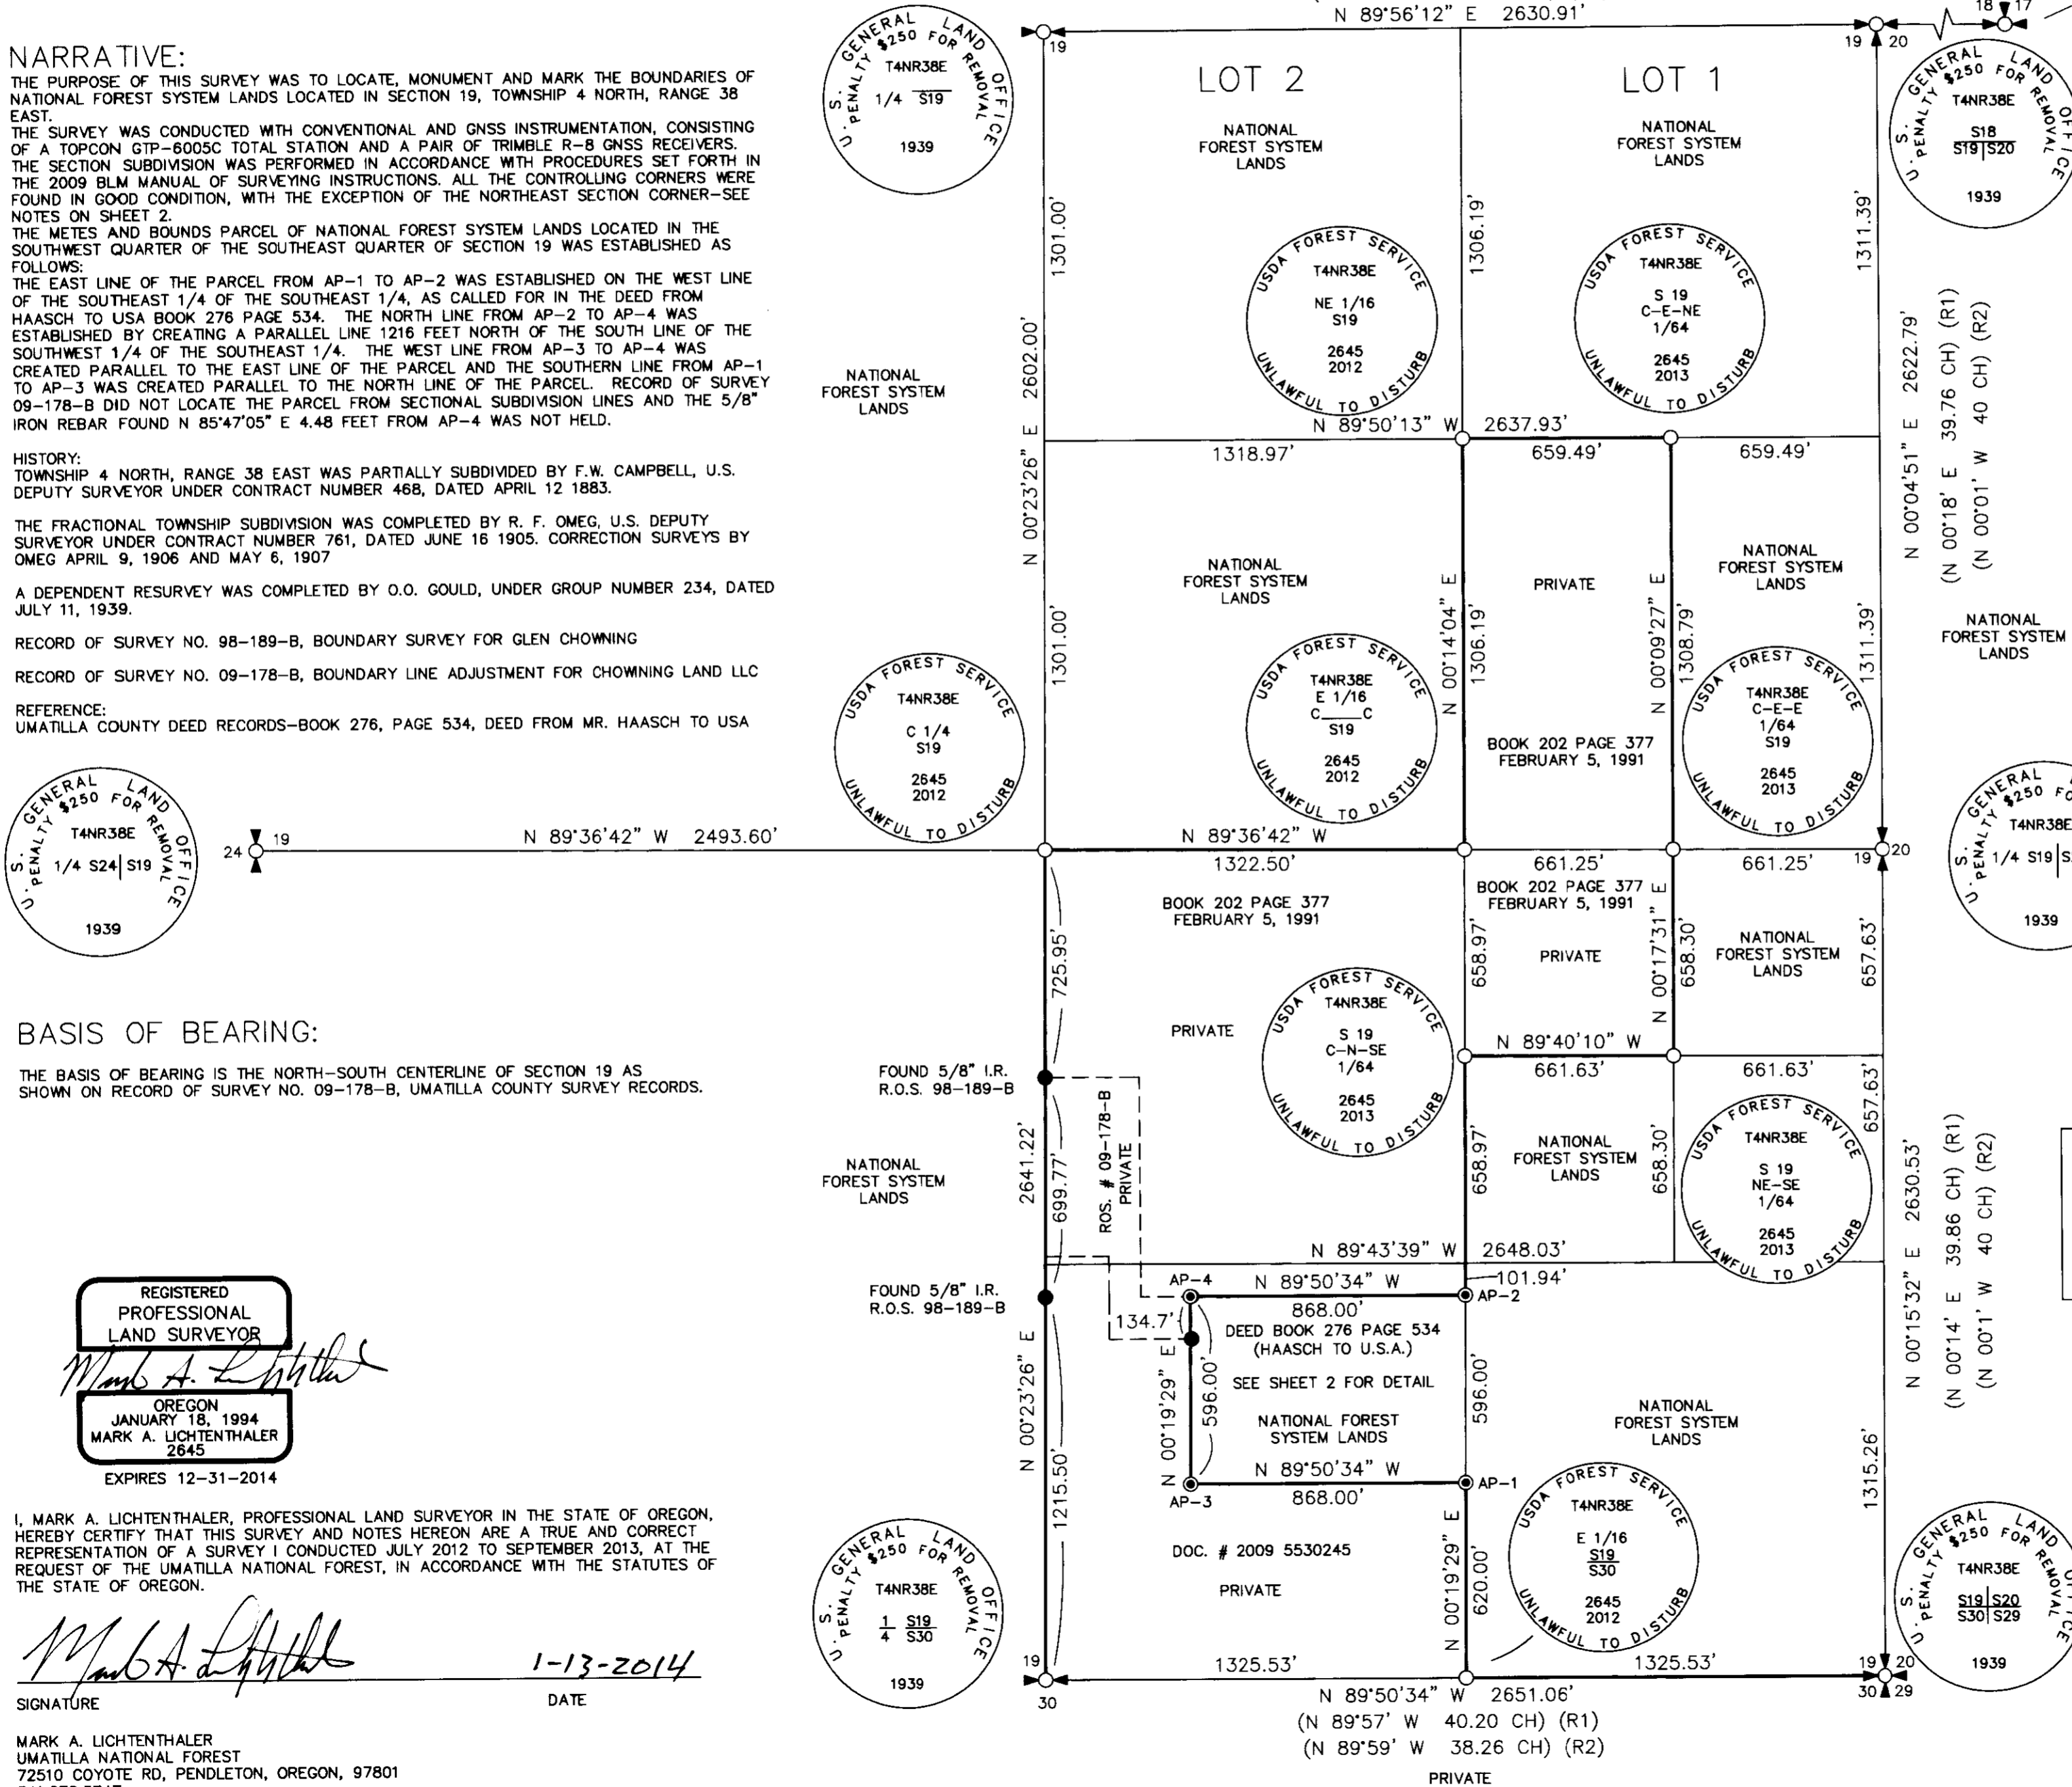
NARRATIVE:
THE PURPOSE OF THIS SURVEY WAS TO LOCATE, MONUMENT AND MARK THE BOUNDARIES OF NATIONAL FOREST SYSTEM LANDS LOCATED IN SECTION 19, TOWNSHIP 4 NORTH, RANGE 38 EAST.
THE SURVEY WAS CONDUCTED WITH CONVENTIONAL AND GNSS INSTRUMENTATION, CONSISTING OF A TOPCON GTP-6005C TOTAL STATION AND A PAIR OF TRIMBLE R-8 GNSS RECEIVERS. THE SECTION SUBDIVISION WAS PERFORMED IN ACCORDANCE WITH PROCEDURES SET FORTH IN THE 2009 BLM MANUAL OF SURVEYING INSTRUCTIONS. ALL THE CONTROLLING CORNERS WERE FOUND IN GOOD CONDITION, WITH THE EXCEPTION OF THE NORTHEAST SECTION CORNER-SEE NOTES ON SHEET 2.
THE METES AND BOUNDS PARCEL OF NATIONAL FOREST SYSTEM LANDS LOCATED IN THE SOUTHWEST QUARTER OF THE SOUTHEAST QUARTER OF SECTION 19 WAS ESTABLISHED AS FOLLOWS:
THE EAST LINE OF THE PARCEL FROM AP-1 TO AP-2 WAS ESTABLISHED ON THE WEST LINE OF THE SOUTHEAST 1/4 OF THE SOUTHEAST 1/4, AS CALLED FOR IN THE DEED FROM HAASCH TO USA BOOK 276 PAGE 534. THE NORTH LINE FROM AP-2 TO AP-4 WAS ESTABLISHED BY CREATING A PARALLEL LINE 1216 FEET NORTH OF THE SOUTH LINE OF THE SOUTHWEST 1/4 OF THE SOUTHEAST 1/4. THE WEST LINE FROM AP-3 TO AP-4 WAS CREATED PARALLEL TO THE EAST LINE OF THE PARCEL AND THE SOUTHERN LINE FROM AP-1 TO AP-3 WAS CREATED PARALLEL TO THE NORTH LINE OF THE PARCEL. RECORD OF SURVEY 09-178-B DID NOT LOCATE THE PARCEL FROM SECTIONAL SUBDIVISION LINES AND THE 5/8" IRON REBAR FOUND N 85°47'05" E 4.48 FEET FROM AP-4 WAS NOT HELD.

HISTORY:
TOWNSHIP 4 NORTH, RANGE 38 EAST WAS PARTIALLY SUBDIVIDED BY F.W. CAMPBELL, U.S. DEPUTY SURVEYOR UNDER CONTRACT NUMBER 468, DATED APRIL 12 1883.

THE FRACTIONAL TOWNSHIP SUBDIVISION WAS COMPLETED BY R. F. OMEG, U.S. DEPUTY SURVEYOR UNDER CONTRACT NUMBER 761, DATED JUNE 16 1905. CORRECTION SURVEYS BY OMEG APRIL 9, 1906 AND MAY 6, 1907

A DEPENDENT RESURVEY WAS COMPLETED BY O.O. GOULD, UNDER GROUP NUMBER 234, DATED JULY 11, 1939.

RECORD OF SURVEY NO. 98-189-B, BOUNDARY SURVEY FOR GLEN CHOWNING

RECORD OF SURVEY NO. 09-178-B, BOUNDARY LINE ADJUSTMENT FOR CHOWNING LAND LLC

REFERENCE:
UMATILLA COUNTY DEED RECORDS-BOOK 276, PAGE 534, DEED FROM MR. HAASCH TO USA

BASIS OF BEARING:
THE BASIS OF BEARING IS THE NORTH-SOUTH CENTERLINE OF SECTION 19 AS SHOWN ON RECORD OF SURVEY NO. 09-178-B, UMATILLA COUNTY SURVEY RECORDS.

REGISTERED PROFESSIONAL LAND SURVEYOR
Mark A. Lichtenthaler
OREGON
JANUARY 18, 1994
MARK A. LICHTENTHALER
2645
EXPIRES 12-31-2014

I, MARK A. LICHTENTHALER, PROFESSIONAL LAND SURVEYOR IN THE STATE OF OREGON, HEREBY CERTIFY THAT THIS SURVEY AND NOTES HEREON ARE A TRUE AND CORRECT REPRESENTATION OF A SURVEY I CONDUCTED JULY 2012 TO SEPTEMBER 2013, AT THE REQUEST OF THE UMATILLA NATIONAL FOREST, IN ACCORDANCE WITH THE STATUTES OF THE STATE OF OREGON.

Mark A. Lichtenthaler
SIGNATURE
1-13-2014
DATE

MARK A. LICHTENTHALER
UMATILLA NATIONAL FOREST
72510 COYOTE RD, PENDLETON, OREGON, 97801

U.S. GENERAL LAND OFFICE PENALTY $250 FOR REMOVAL T4NR38E 1/4 S19 1939
U.S. GENERAL LAND OFFICE PENALTY $250 FOR REMOVAL T4NR38E S18 S19|S20 1939
U.S. GENERAL LAND OFFICE PENALTY $250 FOR REMOVAL T4NR38E 1/4 S24|S19 1939
U.S. GENERAL LAND OFFICE PENALTY $250 FOR REMOVAL T4NR38E 1/4 S19|S 1939
U.S. GENERAL LAND OFFICE PENALTY $250 FOR REMOVAL T4NR38E $\frac{1}{4}$ $\frac{S19}{S30}$ 1939
U.S. GENERAL LAND OFFICE PENALTY $250 FOR REMOVAL T4NR38E S19|S20 S30|S29 1939
USDA FOREST SERVICE T4NR38E NE 1/16 S19 2645 2012 UNLAWFUL TO DISTURB
USDA FOREST SERVICE T4NR38E S 19 C-E-NE 1/64 2645 2013 UNLAWFUL TO DISTURB
USDA FOREST SERVICE T4NR38E C 1/4 S19 2645 2012 UNLAWFUL TO DISTURB
USDA FOREST SERVICE T4NR38E E 1/16 C___C S19 2645 2012 UNLAWFUL TO DISTURB
USDA FOREST SERVICE T4NR38E C-E-E 1/64 S19 2645 2013 UNLAWFUL TO DISTURB
USDA FOREST SERVICE T4NR38E S 19 C-N-SE 1/64 2645 2013 UNLAWFUL TO DISTURB
USDA FOREST SERVICE T4NR38E S 19 NE-SE 1/64 2645 2013 UNLAWFUL TO DISTURB
USDA FOREST SERVICE T4NR38E E 1/16 $\frac{S19}{S30}$ 2645 2012 UNLAWFUL TO DISTURB

N 89°56'12" E 2630.91'
18 17 19 19 20
LOT 2
LOT 1
NATIONAL FOREST SYSTEM LANDS
NATIONAL FOREST SYSTEM LANDS
1301.00'
1306.19'
1311.39'
N 00°23'26" E 2602.00'
N 00°04'51" E 2622.79'
(N 00°18' E 39.76 CH) (R1)
(N 00°01' W 40 CH) (R2)
NATIONAL FOREST SYSTEM LANDS
N 89°50'13" W 2637.93'
1318.97'
659.49'
659.49'
NATIONAL FOREST SYSTEM LANDS
PRIVATE
NATIONAL FOREST SYSTEM LANDS
NATIONAL FOREST SYSTEM LANDS
1301.00'
N 00°14'04" E
1306.19'
N 00°09'27" E
1308.79'
1311.39'
BOOK 202 PAGE 377
FEBRUARY 5, 1991
24 19
N 89°36'42" W 2493.60'
N 89°36'42" W
1322.50'
661.25'
661.25'
19 20
BOOK 202 PAGE 377
FEBRUARY 5, 1991
BOOK 202 PAGE 377
FEBRUARY 5, 1991
725.95'
658.97'
PRIVATE
N 00°17'31" E
658.30'
NATIONAL FOREST SYSTEM LANDS
657.63'
PRIVATE
N 89°40'10" W
661.63'
661.63'
FOUND 5/8" I.R.
R.O.S. 98-189-B
ROS. # 09-178-B
PRIVATE
NATIONAL FOREST SYSTEM LANDS
2641.22'
699.77'
658.97'
NATIONAL FOREST SYSTEM LANDS
658.30'
657.63'
N 00°15'32" E 2630.53'
(N 00°14' E 39.86 CH) (R1)
(N 00°1' W 40 CH) (R2)
N 89°43'39" W 2648.03'
FOUND 5/8" I.R.
R.O.S. 98-189-B
AP-4
N 89°50'34" W
101.94'
AP-2
868.00'
134.7'
DEED BOOK 276 PAGE 534
(HAASCH TO U.S.A.)
SEE SHEET 2 FOR DETAIL
NATIONAL FOREST SYSTEM LANDS
N 00°23'26" E
N 00°19'29" E
596.00'
596.00'
NATIONAL FOREST SYSTEM LANDS
N 89°50'34" W
868.00'
AP-3
AP-1
1215.50'
DOC. # 2009 5530245
PRIVATE
N 00°19'29" E
620.00'
1315.26'
19
1325.53'
1325.53'
19 20
30
30 29
N 89°50'34" W 2651.06'
(N 89°57' W 40.20 CH) (R1)
(N 89°59' W 38.26 CH) (R2)
PRIVATE